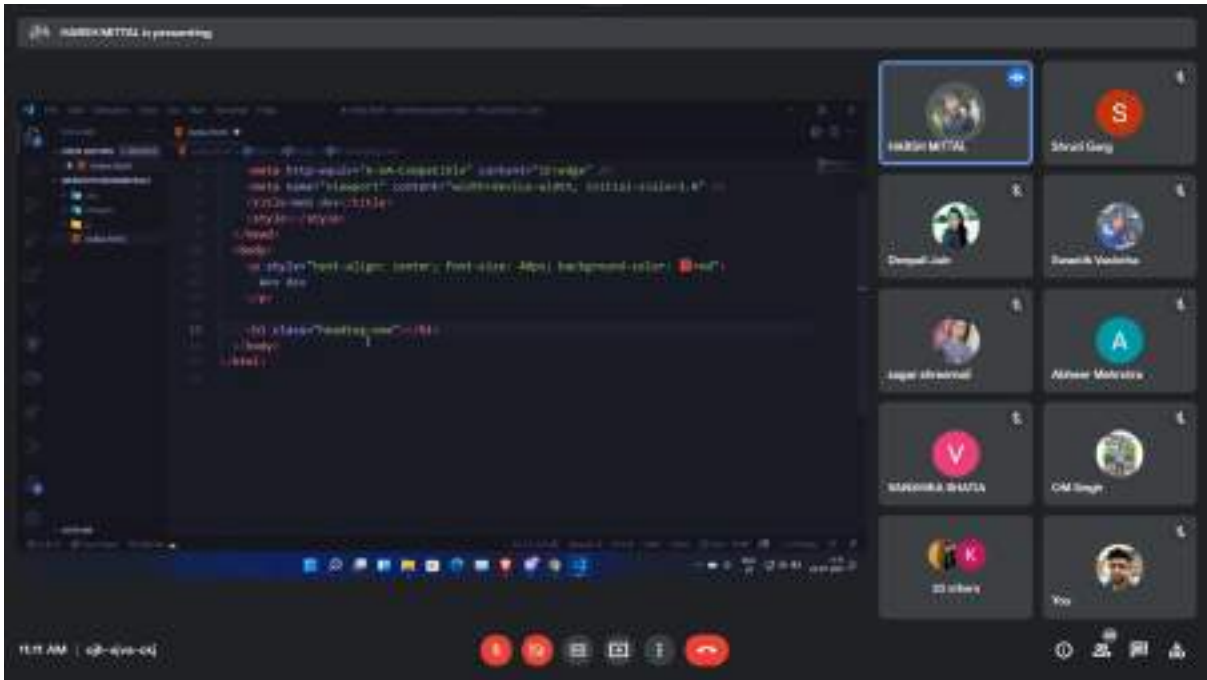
HARSH MITTAL is presenting

<meta http-equiv="X-UA-Compatible" content="IE=edge">
<meta name="viewport" content="width=device-width, initial-scale=1.0">
<title>Web dev</title>
<style></style>
</head>
<body>
<p style="text-align: center; font-size: 40px; background-color: red">
Web dev
</p>

<h1 class="heading-one"></h1>
</body>
</html>

HARSH MITTAL
Shruti Garg
Deepali Jain
Swastik Vashistha
Jagjot shreemal
Abheer Mehrotra
VANSHIKA BHATIA
OM Singh
33 others
You

11:11 AM | cjh-ajva-cxj